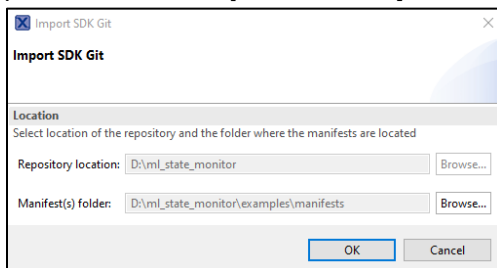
Import SDK Git

Import SDK Git

Location

Select location of the repository and the folder where the manifests are located

Repository location: D:\ml_state_monitor Browse...

Manifest(s) folder: D:\ml_state_monitor\examples\manifests Browse...

OK Cancel